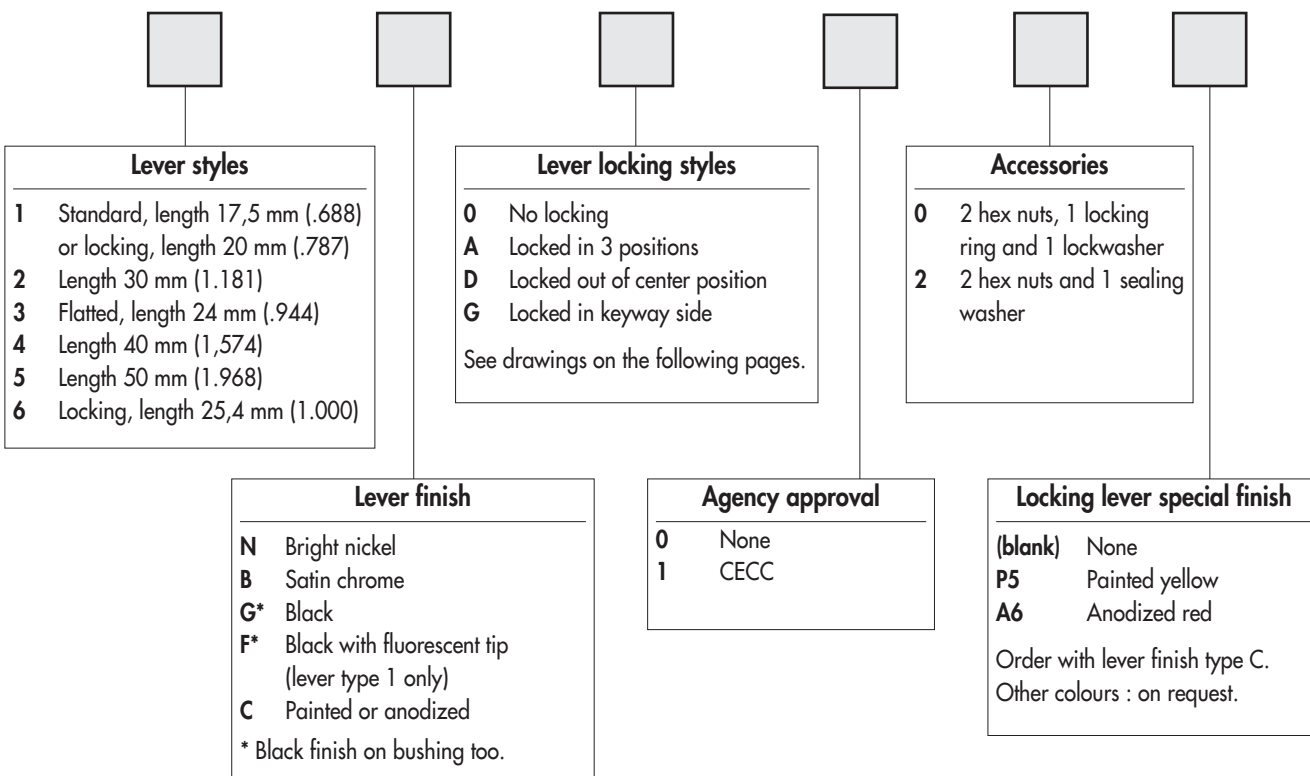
Lever styles

1 Standard, length 17,5 mm (.688) or locking, length 20 mm (.787)
2 Length 30 mm (1.181)
3 Flatted, length 24 mm (.944)
4 Length 40 mm (1,574)
5 Length 50 mm (1.968)
6 Locking, length 25,4 mm (1.000)

Lever finish

N Bright nickel
B Satin chrome
G* Black
F* Black with fluorescent tip (lever type 1 only)
C Painted or anodized

* Black finish on bushing too.

Lever locking styles

0 No locking
A Locked in 3 positions
D Locked out of center position
G Locked in keyway side

See drawings on the following pages.

Agency approval

0 None
1 CECC

Accessories

0 2 hex nuts, 1 locking ring and 1 lockwasher
2 2 hex nuts and 1 sealing washer

Locking lever special finish

(blank) None
P5 Painted yellow
A6 Anodized red

Order with lever finish type C.
Other colours : on request.